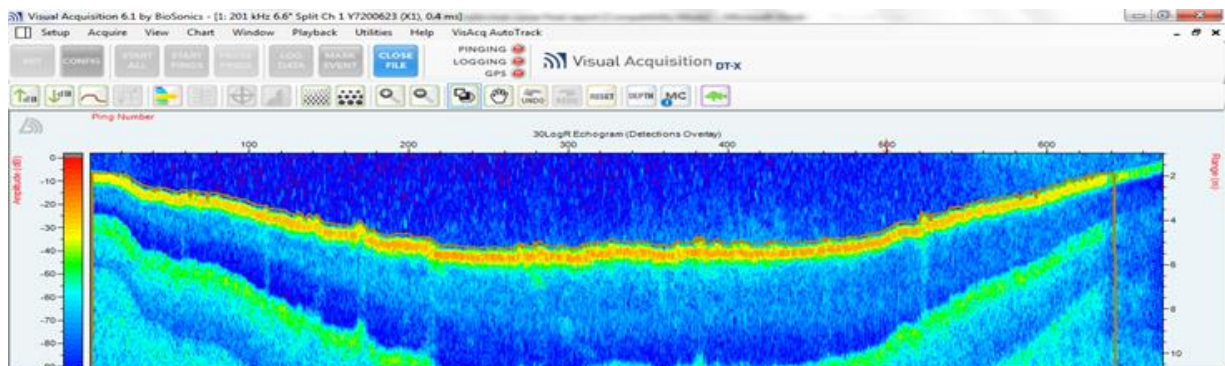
Visual Acquisition 6.1 by BioSonics - [1: 201 kHz 6.6° Split Ch 1 Y7200623 (X1), 0.4 ms] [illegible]

Setup Acquire View Chart Window Playback Utilities Help VisAcq AutoTrack

SET CONFIG START ALL START PINGS PAUSE PINGS LOG DATA MARK EVENT CLOSE FILE

PINGING LOGGING GPS

Visual Acquisition DT-X

UNDO REDO RESET DEPTH MC

Ping Number

30LogR Echogram (Detections Overlay)

100 200 300 400 500 600

Amplitude (dB)

0 -10 -20 -30 -40 -50 -60 -70 -80

Range (m)

2 4 6 8 10